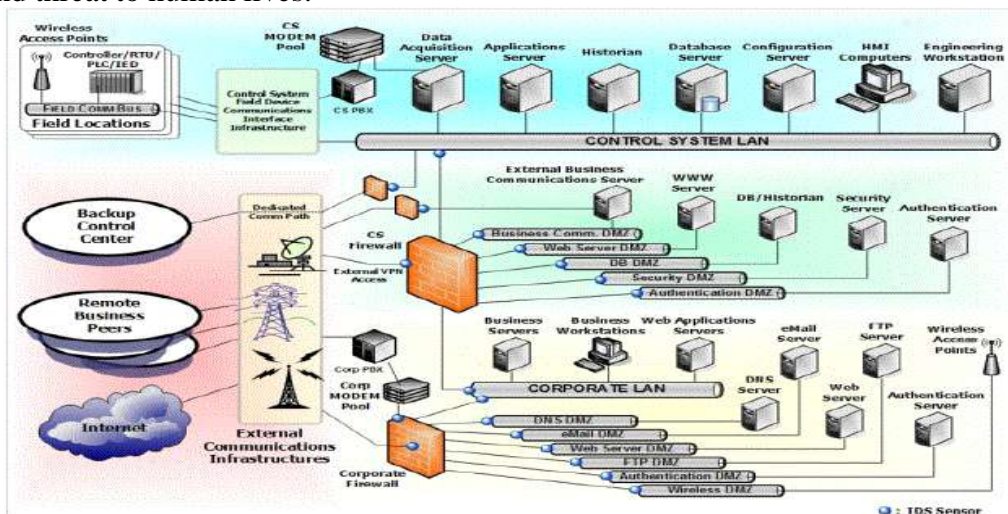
and threat to human lives.

Wireless Access Points
Controller/RTU/PLC/IED
FIELD COMM BUS
Field Locations
CS MODEM Pool
CS PBX
Control System Field Device Communications Interface Infrastructure
Data Acquisition Server
Applications Server
Historian
Database Server
Configuration Server
HMI Computers
Engineering Workstation
CONTROL SYSTEM LAN
Backup Control Center
Dedicated Comm Path
CS Firewall
External VPN Access
External Business Communications Server
WWW Server
DB/Historian
Security Server
Authentication Server
Business Comm. DMZ
Web Server DMZ
DB DMZ
Security DMZ
Authentication DMZ
Remote Business Peers
Business Servers
Business Workstations
Web Applications Servers
eMail Server
FTP Server
Wireless Access Points
Corp PBX
Corp MODEM Pool
CORPORATE LAN
DNS Server
Web Server
Authentication Server
Internet
External Communications Infrastructures
Corporate Firewall
DNS DMZ
eMail DMZ
Web Server DMZ
FTP DMZ
Authentication DMZ
Wireless DMZ
: IDS Sensor